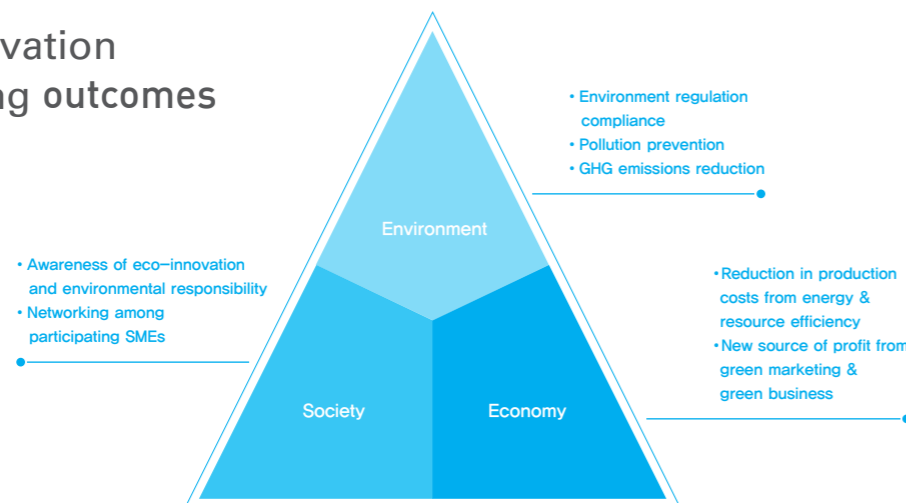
vation
ng outcomes

• Environment regulation compliance
• Pollution prevention
• GHG emissions reduction

Environment

• Awareness of eco-innovation and environmental responsibility
• Networking among participating SMEs

• Reduction in production costs from energy & resource efficiency
• New source of profit from green marketing & green business

Society

Economy